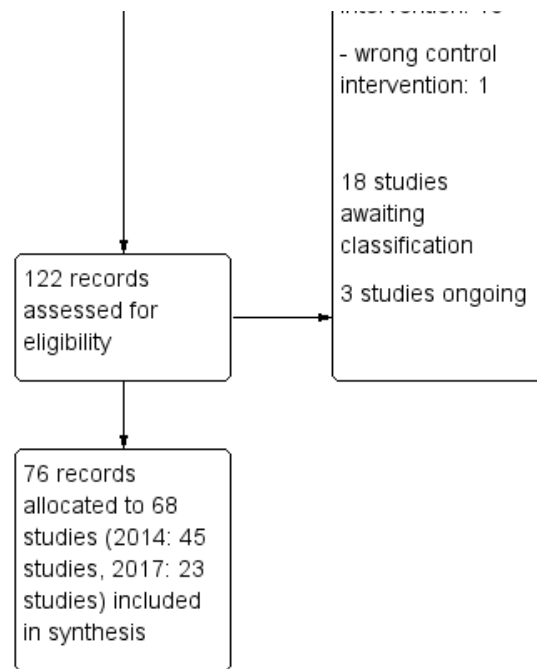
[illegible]

- wrong control intervention: 1

18 studies awaiting classification

3 studies ongoing

122 records assessed for eligibility

76 records allocated to 68 studies (2014: 45 studies, 2017: 23 studies) included in synthesis